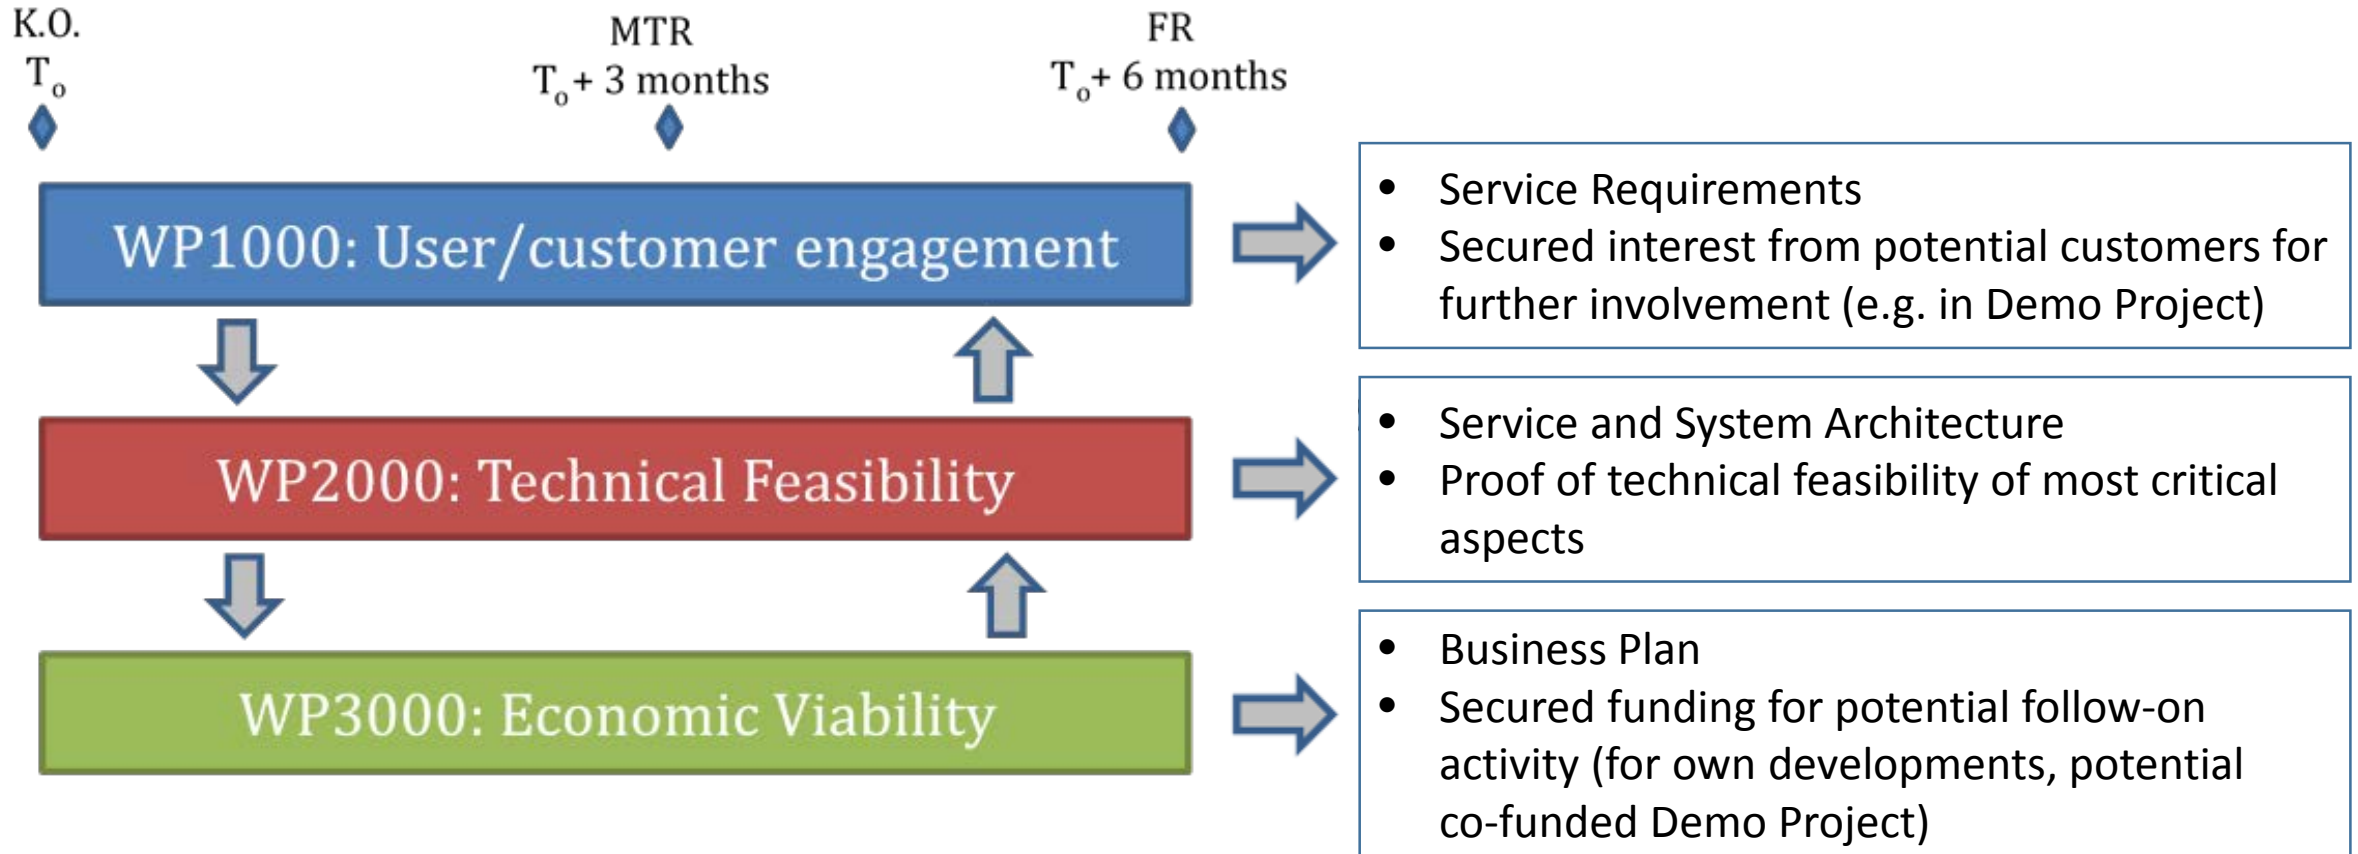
K.O.
$T_o$

MTR
$T_o$+ 3 months

FR
$T_o$+ 6 months

WP1000: User/customer engagement

WP2000: Technical Feasibility

WP3000: Economic Viability

• Service Requirements
• Secured interest from potential customers for further involvement (e.g. in Demo Project)

• Service and System Architecture
• Proof of technical feasibility of most critical aspects

• Business Plan
• Secured funding for potential follow-on activity (for own developments, potential co-funded Demo Project)